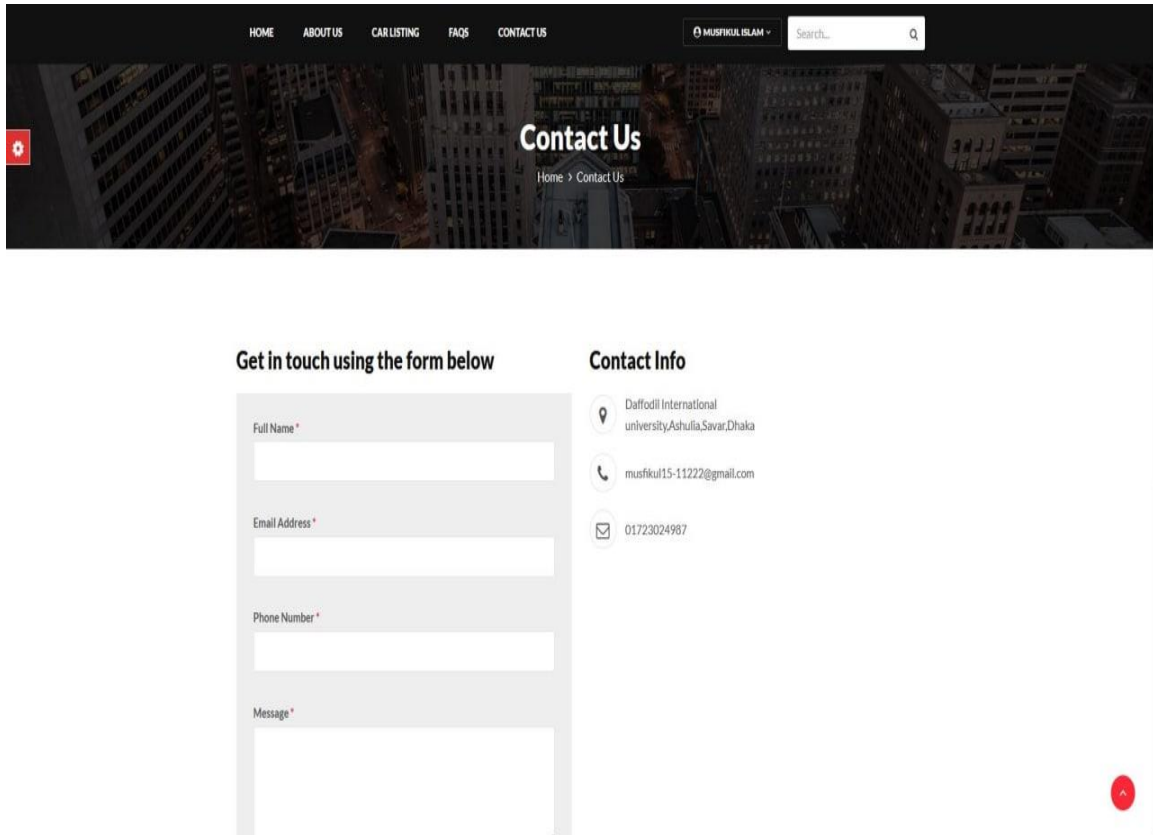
HOME ABOUT US CAR LISTING FAQS CONTACT US

MUSFIKUL ISLAM

Search...

Contact Us

Home > Contact Us

Get in touch using the form below

Full Name*

Email Address*

Phone Number*

Message*

Contact Info

Daffodil International university,Ashulia,Savar,Dhaka

musfikul15-11222@gmail.com

01723024987